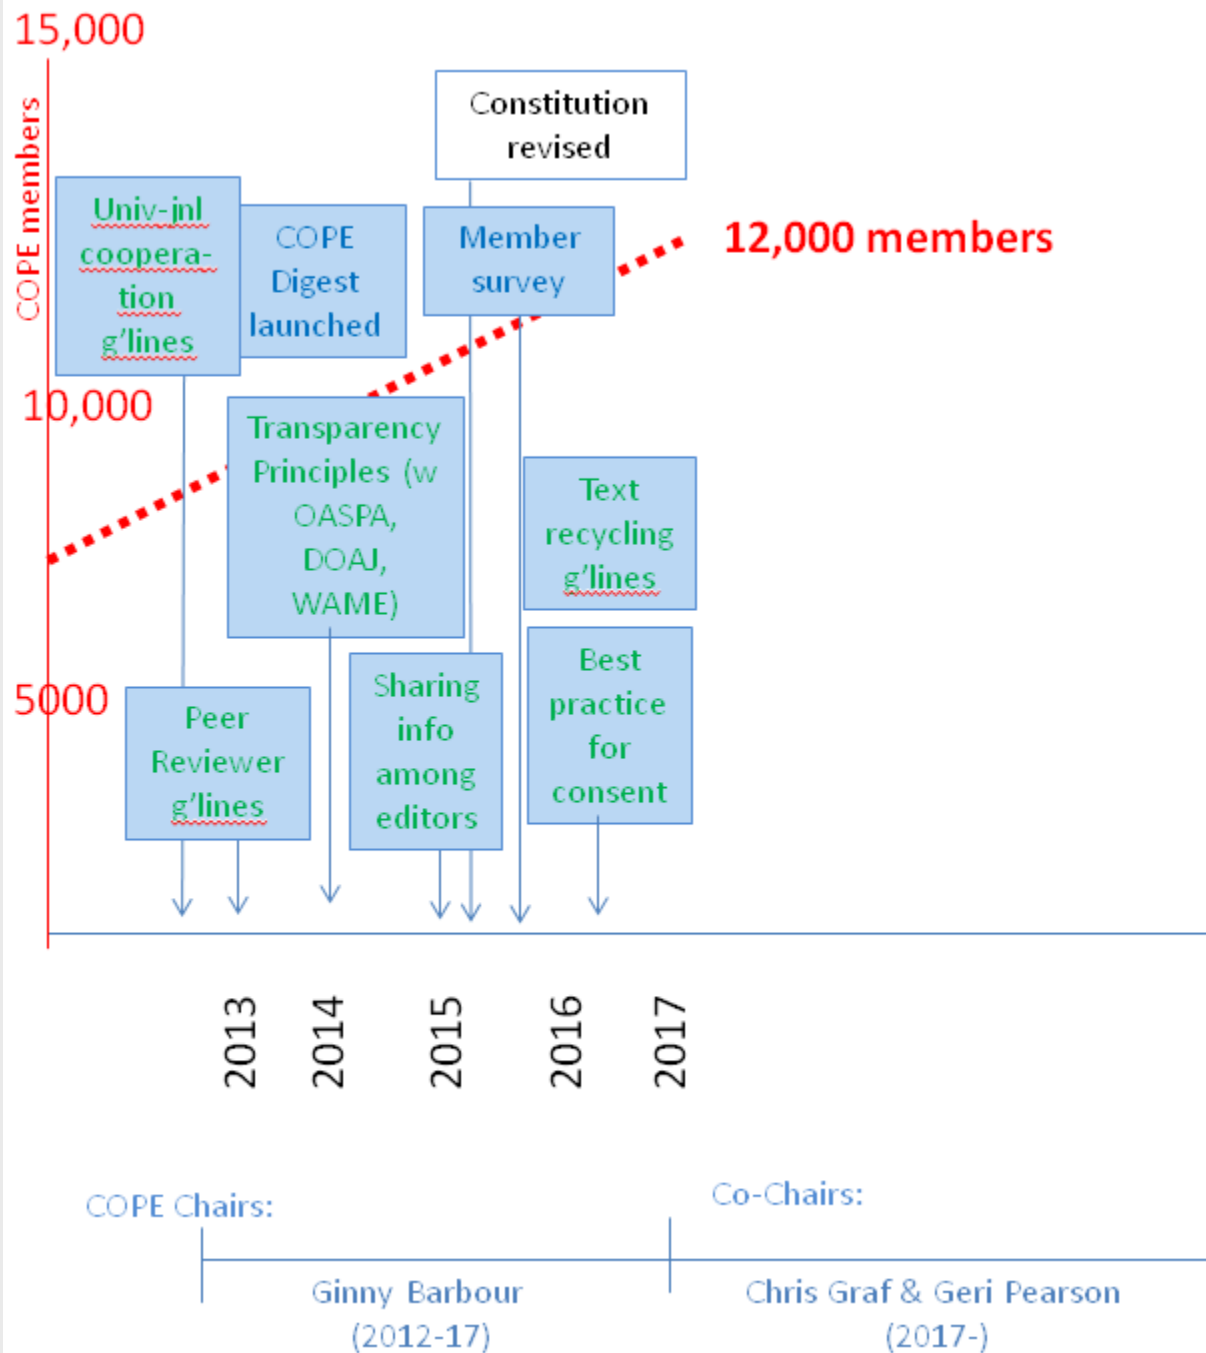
15,000

COPE members

10,000

5000

Constitution revised

Univ-jnl coopera-tion g'lines

COPE Digest launched

Member survey

12,000 members

Transparency Principles (w OASPA, DOAJ, WAME)

Text recycling g'lines

Peer Reviewer g'lines

Sharing info among editors

Best practice for consent

2013

2014

2015

2016

2017

COPE Chairs:

Co-Chairs:

Ginny Barbour (2012-17)

Chris Graf & Geri Pearson (2017-)